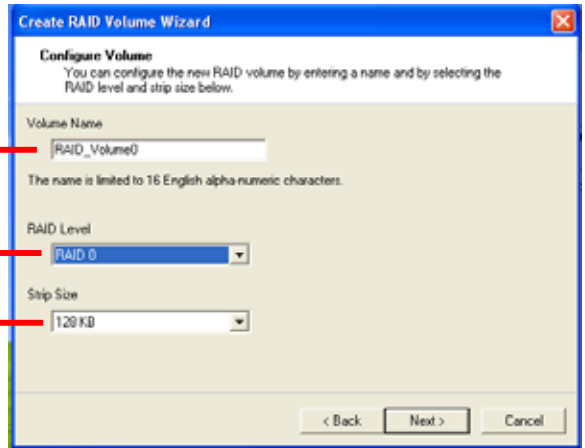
Create RAID Volume Wizard

Configure Volume
You can configure the new RAID volume by entering a name and by selecting the RAID level and strip size below.

Volume Name
RAID_Volume0

The name is limited to 16 English alpha-numeric characters.

RAID Level
RAID 0

Strip Size
128 KB

< Back
Next >
Cancel